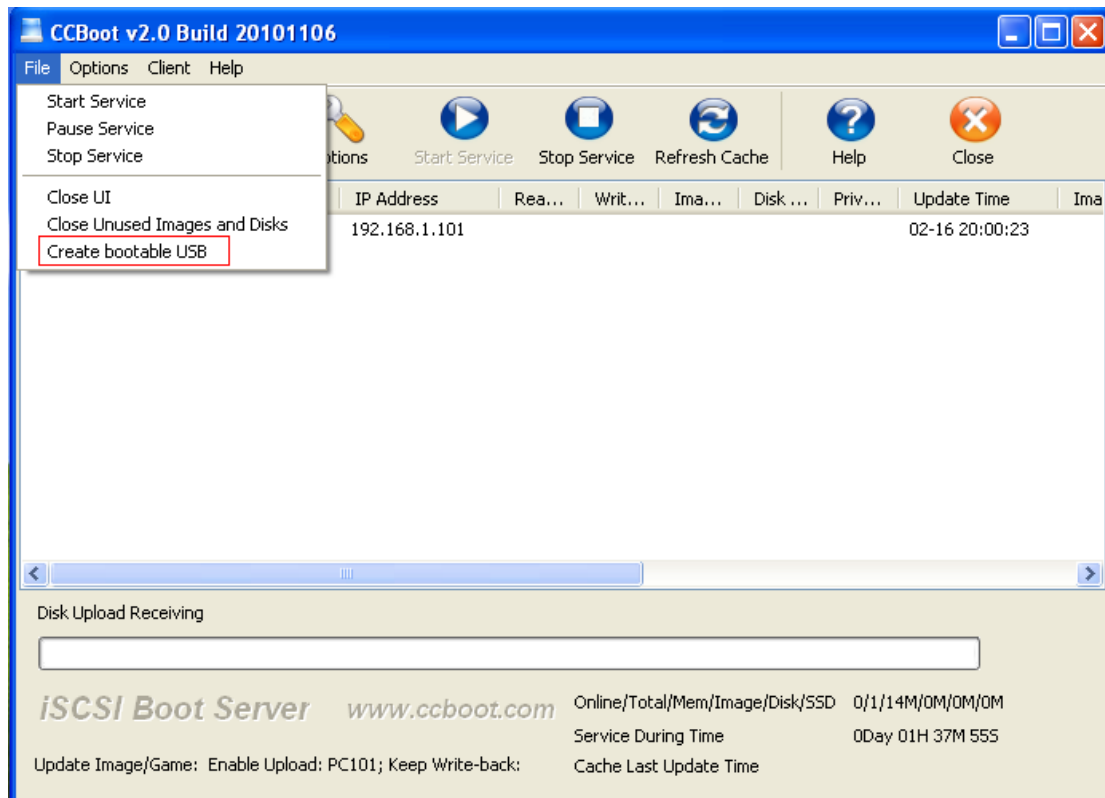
CCBoot v2.0 Build 20101106

File Options Client Help

Start Service
Pause Service
Stop Service
Close UI
Close Unused Images and Disks
Create bootable USB

ptions Start Service Stop Service Refresh Cache Help Close

| IP Address | Rea... | Writ... | Ima... | Disk ... | Priv... | Update Time | Ima |
|---|---|---|---|---|---|---|---|
| 192.168.1.101 | | | | | | 02-16 20:00:23 | |

Disk Upload Receiving

iSCSI Boot Server www.ccboot.com

Online/Total/Mem/Image/Disk/SSD 0/1/14M/0M/0M/0M
Service During Time 0Day 01H 37M 55S
Cache Last Update Time

Update Image/Game: Enable Upload: PC101; Keep Write-back: